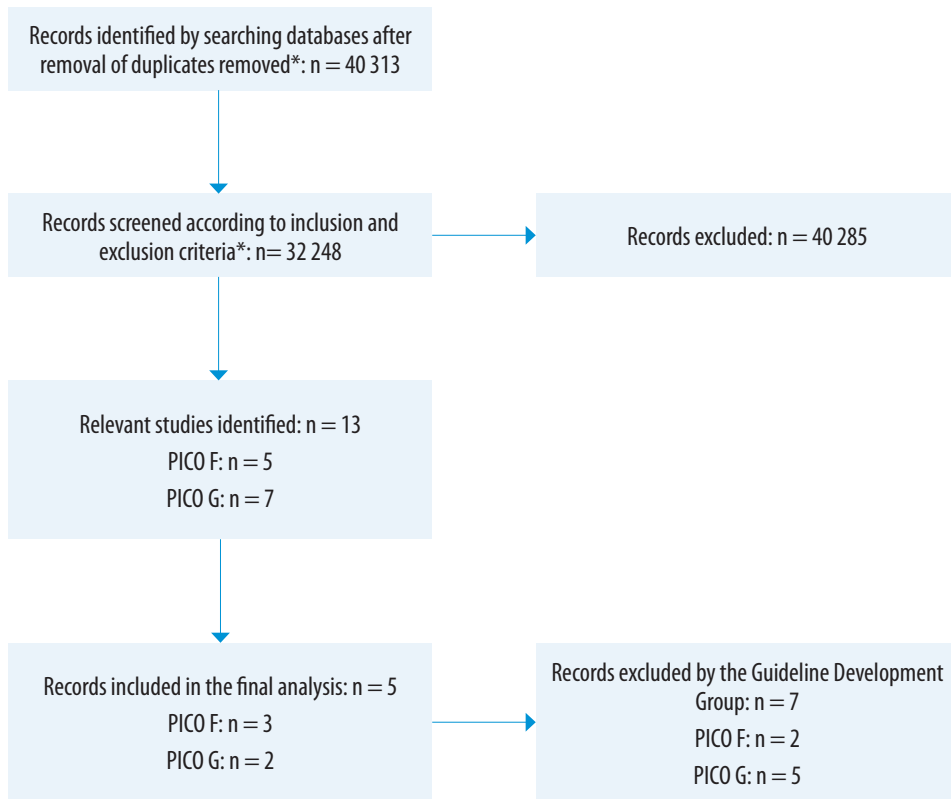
Records identified by searching databases after removal of duplicates removed*: n = 40 313

Records screened according to inclusion and exclusion criteria*: n= 32 248

Records excluded: n = 40 285

Relevant studies identified: n = 13
PICO F: n = 5
PICO G: n = 7

Records included in the final analysis: n = 5
PICO F: n = 3
PICO G: n = 2

Records excluded by the Guideline Development Group: n = 7
PICO F: n = 2
PICO G: n = 5